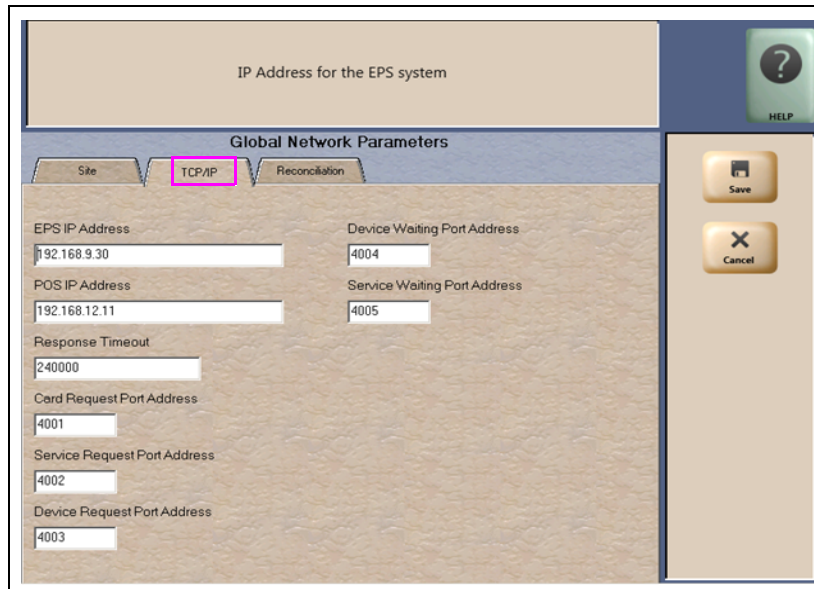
IP Address for the EPS system

?

HELP

Global Network Parameters

Site

TCP/IP

Reconciliation

Save

Cancel

EPS IP Address

192.168.9.30

POS IP Address

192.168.12.11

Response Timeout

240000

Card Request Port Address

4001

Service Request Port Address

4002

Device Request Port Address

4003

Device Waiting Port Address

4004

Service Waiting Port Address

4005